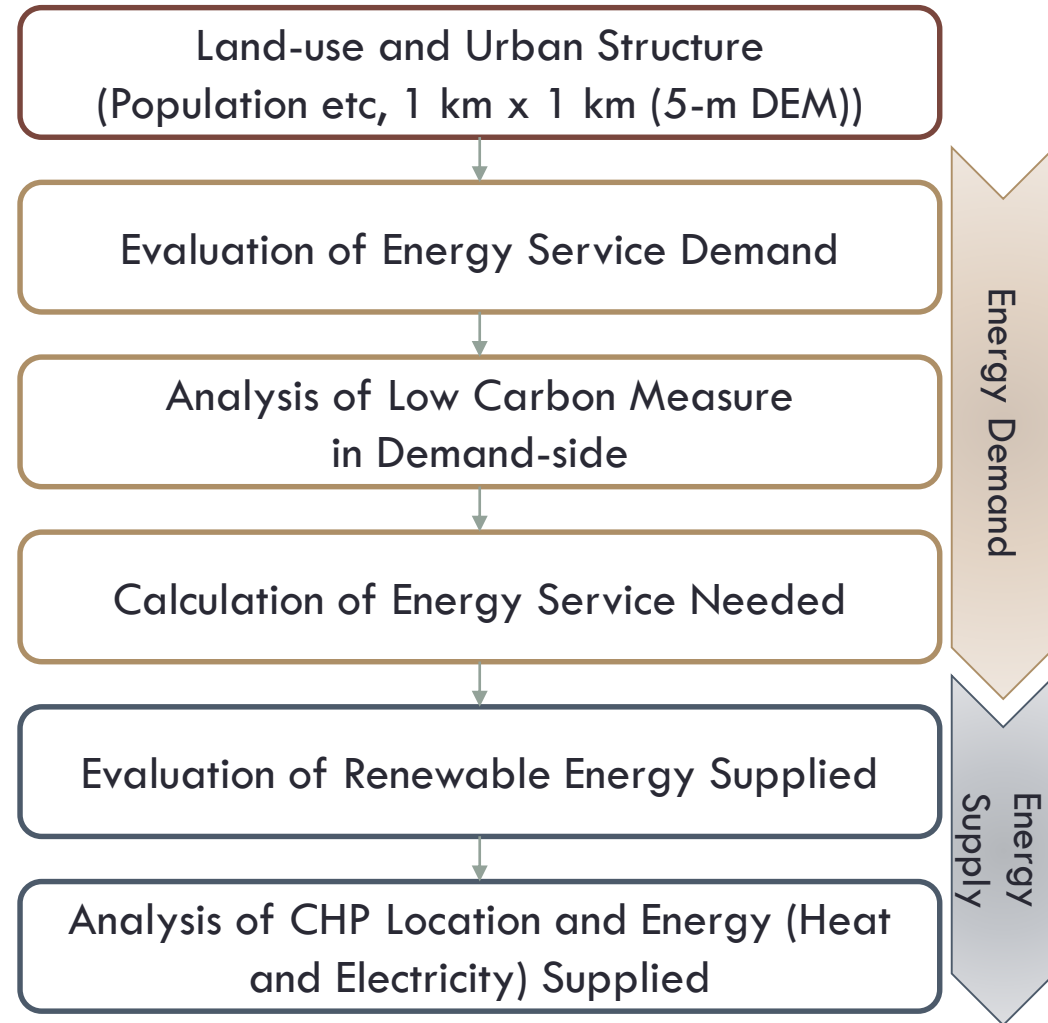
Land-use and Urban Structure (Population etc, 1 km x 1 km (5-m DEM))

Evaluation of Energy Service Demand

Analysis of Low Carbon Measure in Demand-side

Calculation of Energy Service Needed

Evaluation of Renewable Energy Supplied

Analysis of CHP Location and Energy (Heat and Electricity) Supplied

Energy Demand

Energy Supply